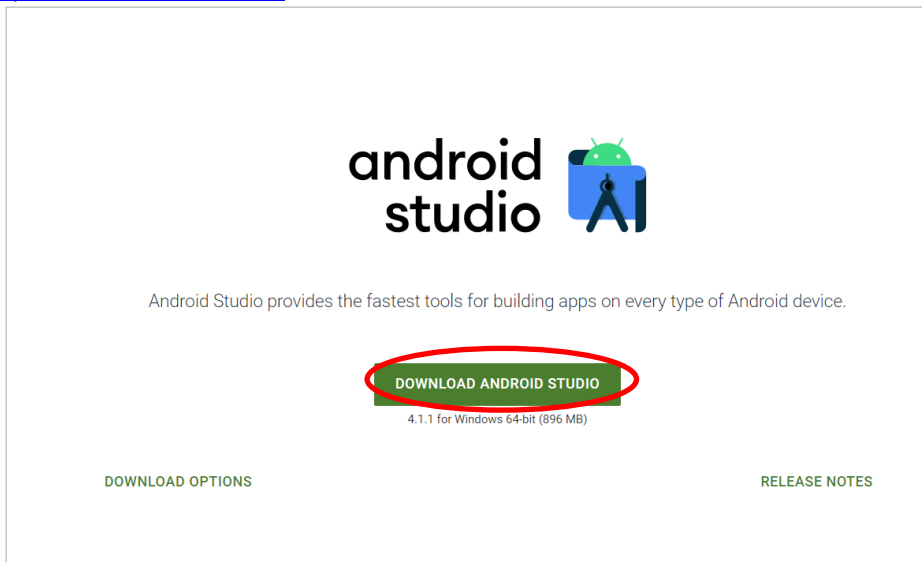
android studio

Android Studio provides the fastest tools for building apps on every type of Android device.

DOWNLOAD ANDROID STUDIO

4.1.1 for Windows 64-bit (896 MB)

DOWNLOAD OPTIONS

RELEASE NOTES